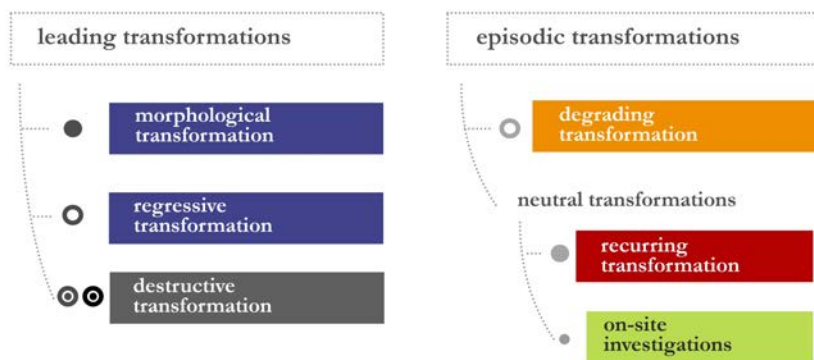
leading transformations

morphological transformation

regressive transformation

destructive transformation

episodic transformations

degrading transformation

neutral transformations

recurring transformation

on-site investigations